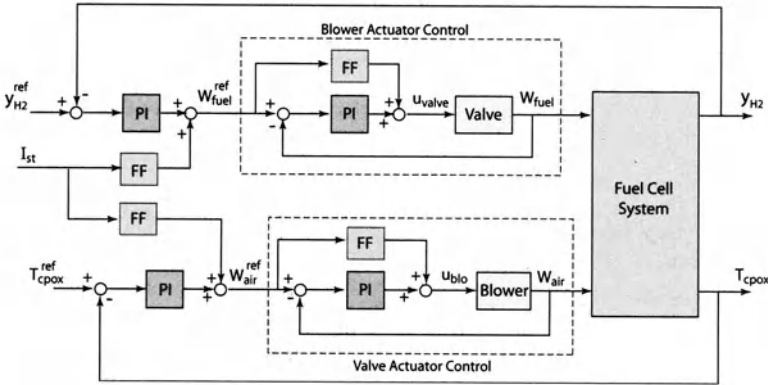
Blower Actuator Control

$y_{H2}^{ref}$

+ -

PI

+ $W_{fuel}^{ref}$ +

FF

+ - PI + + $u_{valve}$ Valve $W_{fuel}$

$I_{st}$

FF

FF

Fuel Cell System

$y_{H2}$

$T_{cpox}^{ref}$

+ -

PI

+ + $W_{air}^{ref}$ +

FF

+ - PI + + $u_{blo}$ Blower $W_{air}$

$T_{cpox}$

Valve Actuator Control